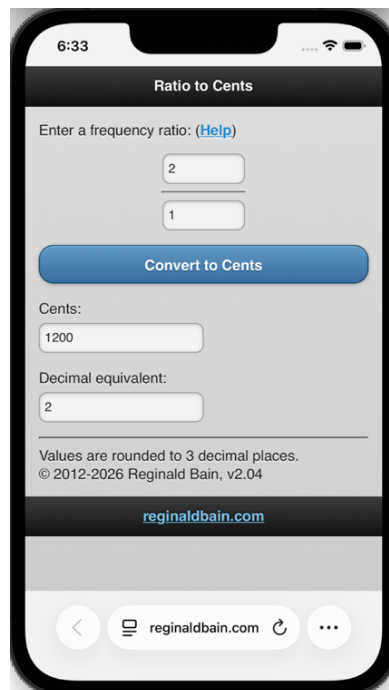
6:33

Ratio to Cents

Enter a frequency ratio: (Help)

2

1

Convert to Cents

Cents:

1200

Decimal equivalent:

2

Values are rounded to 3 decimal places.
© 2012-2026 Reginald Bain, v2.04

reginaldbain.com

reginaldbain.com